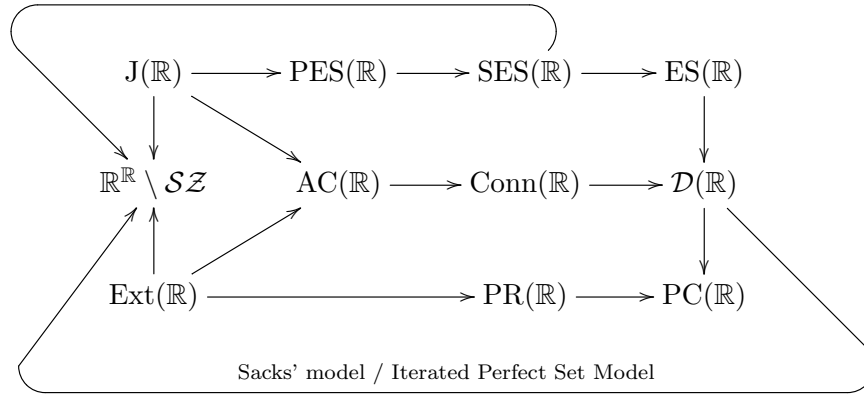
$J(\mathbb{R})$ $PES(\mathbb{R})$ $SES(\mathbb{R})$ $ES(\mathbb{R})$

$\mathbb{R}^{\mathbb{R}} \setminus \mathcal{SZ}$ $AC(\mathbb{R})$ $Conn(\mathbb{R})$ $\mathcal{D}(\mathbb{R})$

$Ext(\mathbb{R})$ $PR(\mathbb{R})$ $PC(\mathbb{R})$

Sacks' model / Iterated Perfect Set Model